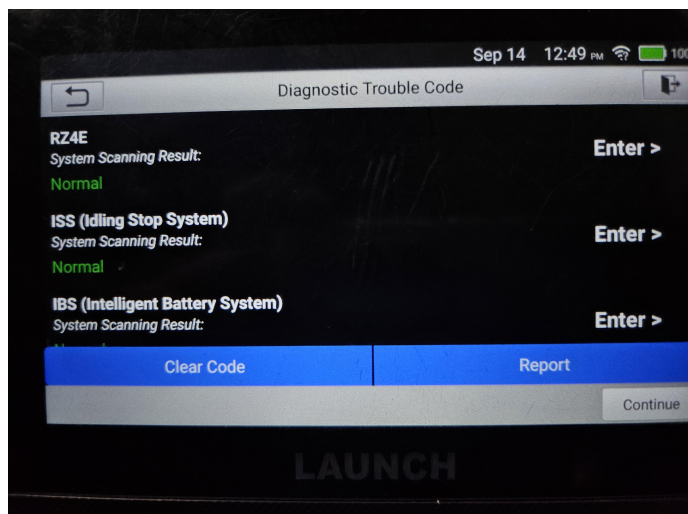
Sep 14 12:49 PM 100

Diagnostic Trouble Code

RZ4E
System Scanning Result:
Normal
Enter >

ISS (Idling Stop System)
System Scanning Result:
Normal
Enter >

IBS (Intelligent Battery System)
System Scanning Result:
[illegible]
Enter >

Clear Code
Report
Continue

LAUNCH